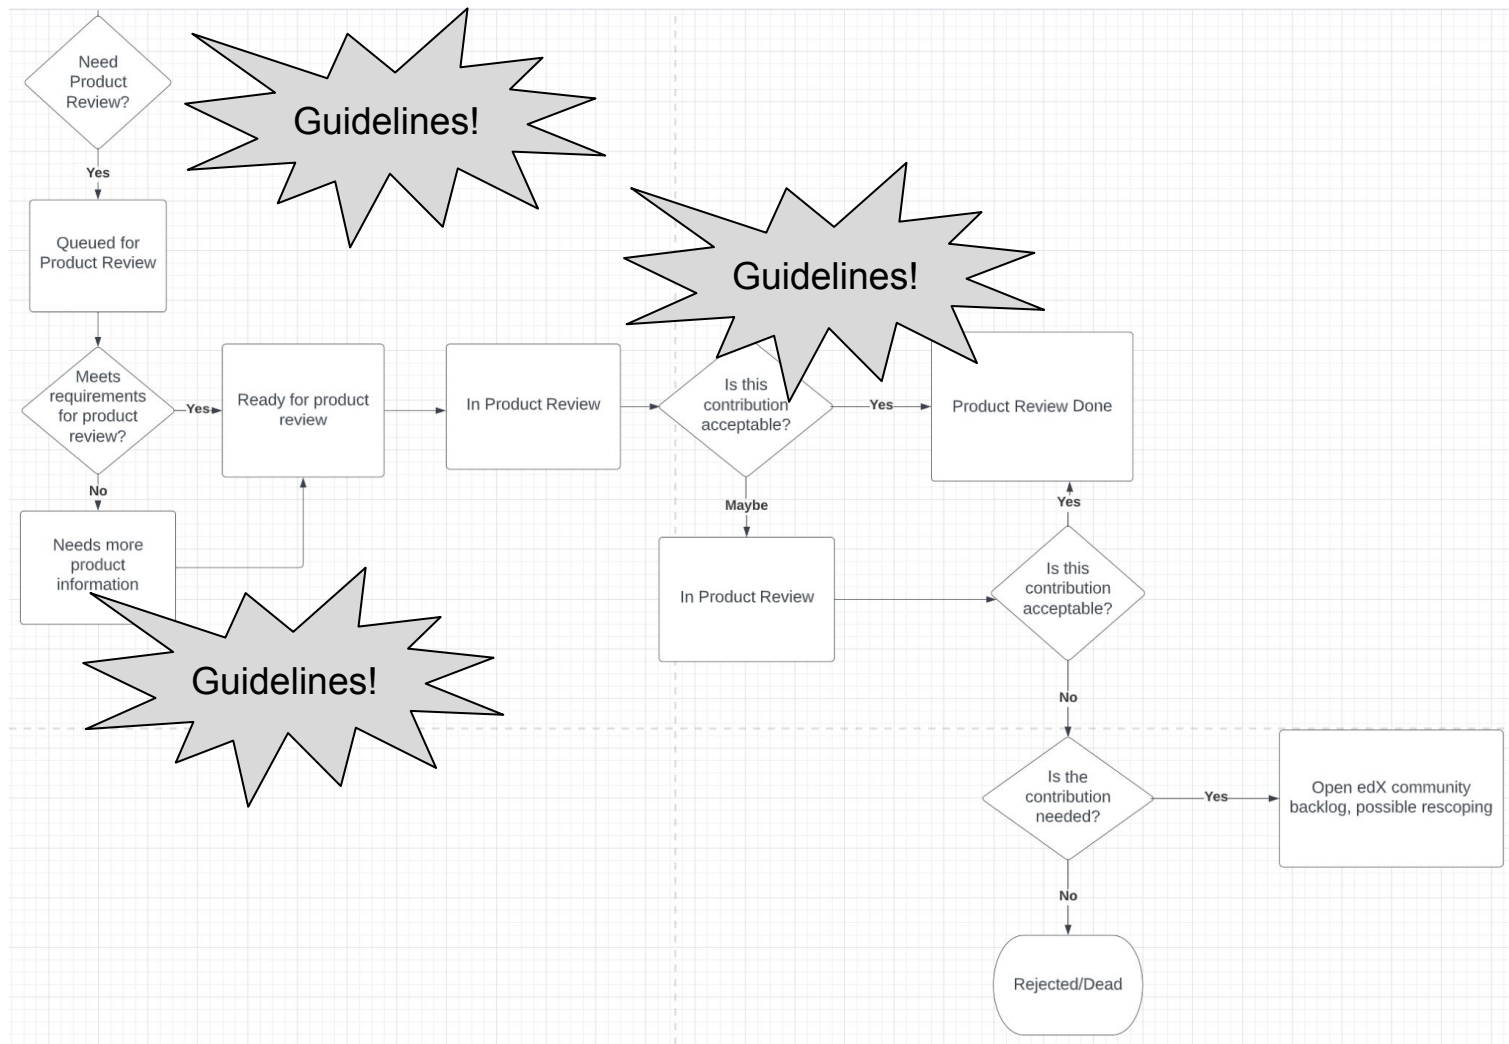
Need Product Review?

Guidelines!

Yes

Queued for Product Review

Guidelines!

Meets requirements for product review?

Yes

Ready for product review

In Product Review

Is this contribution acceptable?

Yes

Product Review Done

No

Maybe

Yes

Needs more product information

In Product Review

Is this contribution acceptable?

Guidelines!

No

Is the contribution needed?

Yes

Open edX community backlog, possible rescoping

No

Rejected/Dead